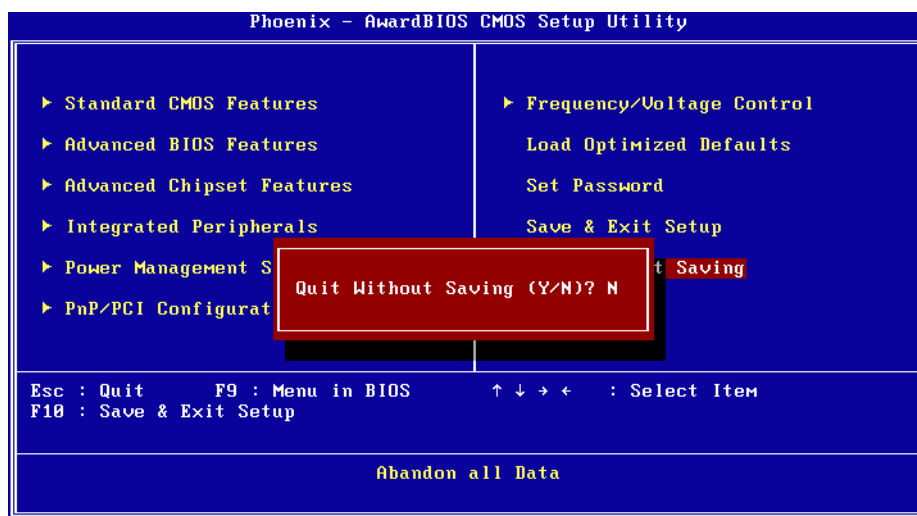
Phoenix - AwardBIOS CMOS Setup Utility

► Standard CMOS Features
► Advanced BIOS Features
► Advanced Chipset Features
► Integrated Peripherals
► Power Management S
► PnP/PCI Configurat

► Frequency/Voltage Control
Load Optimized Defaults
Set Password
Save & Exit Setup
t Saving

Quit Without Saving (Y/N)? N

Esc : Quit F9 : Menu in BIOS ↑ ↓ → ← : Select Item
F10 : Save & Exit Setup

Abandon all Data